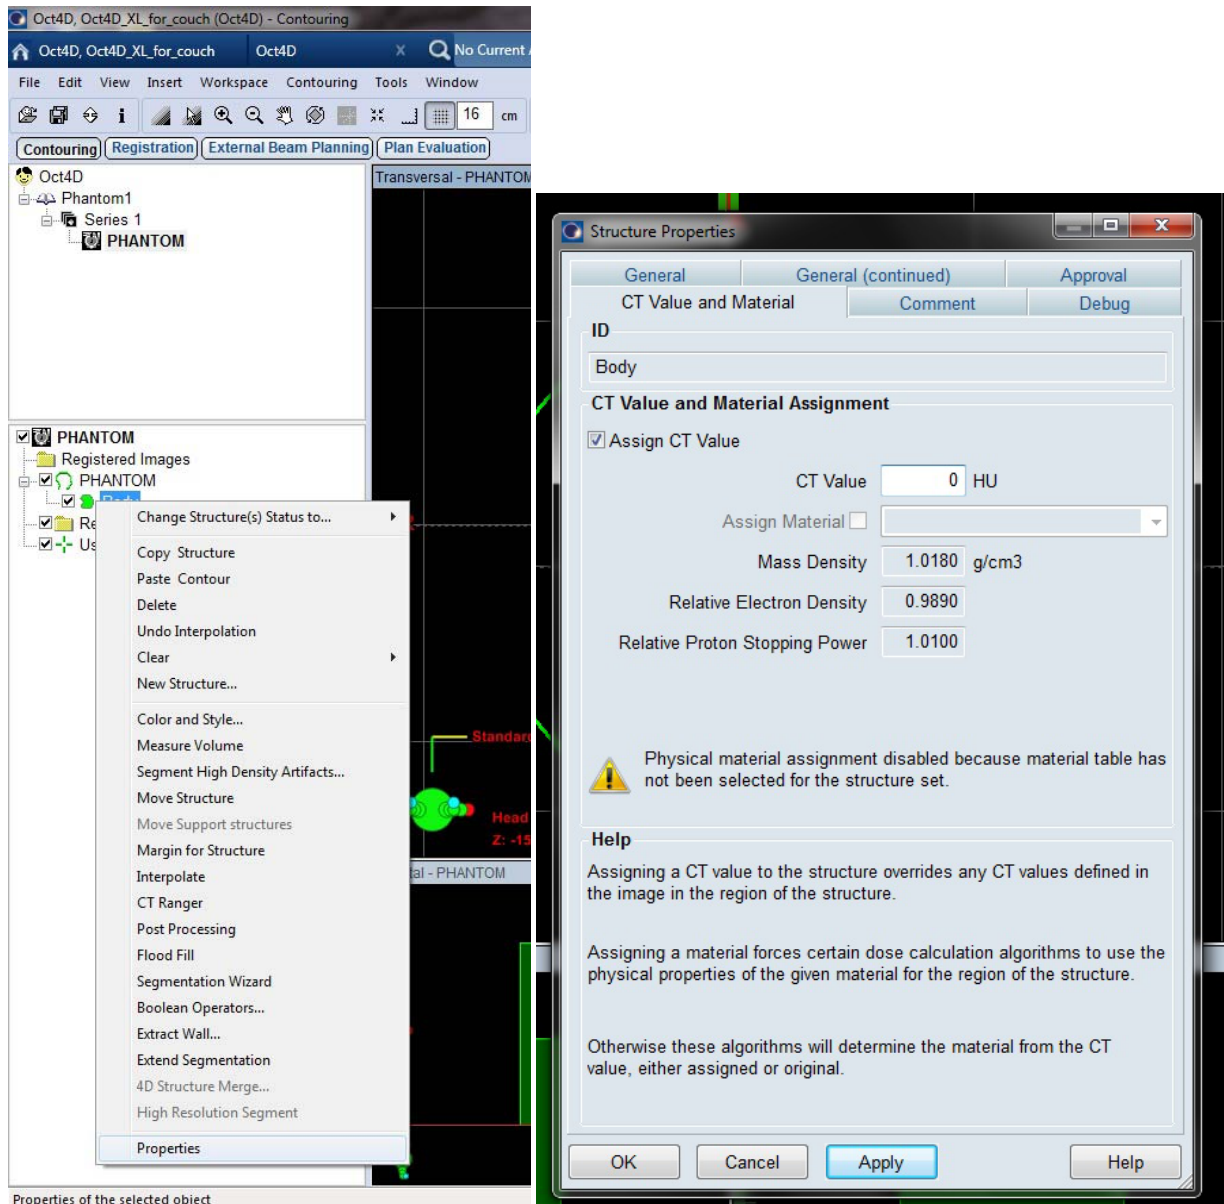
Oct4D, Oct4D_XL_for_couch (Oct4D) - Contouring

Oct4D, Oct4D_XL_for_couch Oct4D X No Current

File Edit View Insert Workspace Contouring Tools Window

16 cm

Contouring Registration External Beam Planning Plan Evaluation

Oct4D
Phantom1
Series 1
PHANTOM

Transversal - PHANTOM

PHANTOM
Registered Images
PHANTOM
Body
Re
Us

Change Structure(s) Status to...
Copy Structure
Paste Contour
Delete
Undo Interpolation
Clear
New Structure...
Color and Style...
Measure Volume
Segment High Density Artifacts...
Move Structure
Move Support structures
Margin for Structure
Interpolate
CT Ranger
Post Processing
Flood Fill
Segmentation Wizard
Boolean Operators...
Extract Wall...
Extend Segmentation
4D Structure Merge...
High Resolution Segment
Properties

Standard
Head
Z: -15
tal - PHANTOM

Properties of the selected object

Structure Properties

General | General (continued) | Approval
CT Value and Material | Comment | Debug

ID
Body

CT Value and Material Assignment
Assign CT Value
CT Value 0 HU
Assign Material
Mass Density 1.0180 g/cm3
Relative Electron Density 0.9890
Relative Proton Stopping Power 1.0100

Physical material assignment disabled because material table has not been selected for the structure set.

Help
Assigning a CT value to the structure overrides any CT values defined in the image in the region of the structure.

Assigning a material forces certain dose calculation algorithms to use the physical properties of the given material for the region of the structure.

Otherwise these algorithms will determine the material from the CT value, either assigned or original.

OK Cancel Apply Help